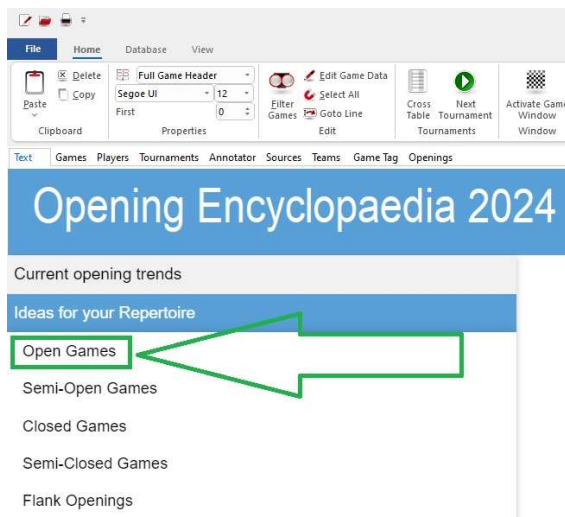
File Home Database View

Paste Delete Copy Clipboard

Full Game Header Segoe UI 12 First 0 Properties

Filter Games Edit Game Data Select All Goto Line Edit

Cross Table Next Tournament Tournaments

Activate Game Window Window

Text Games Players Tournaments Annotator Sources Teams Game Tag Openings

Opening Encyclopaedia 2024

Current opening trends

Ideas for your Repertoire

Open Games

Semi-Open Games

Closed Games

Semi-Closed Games

Flank Openings